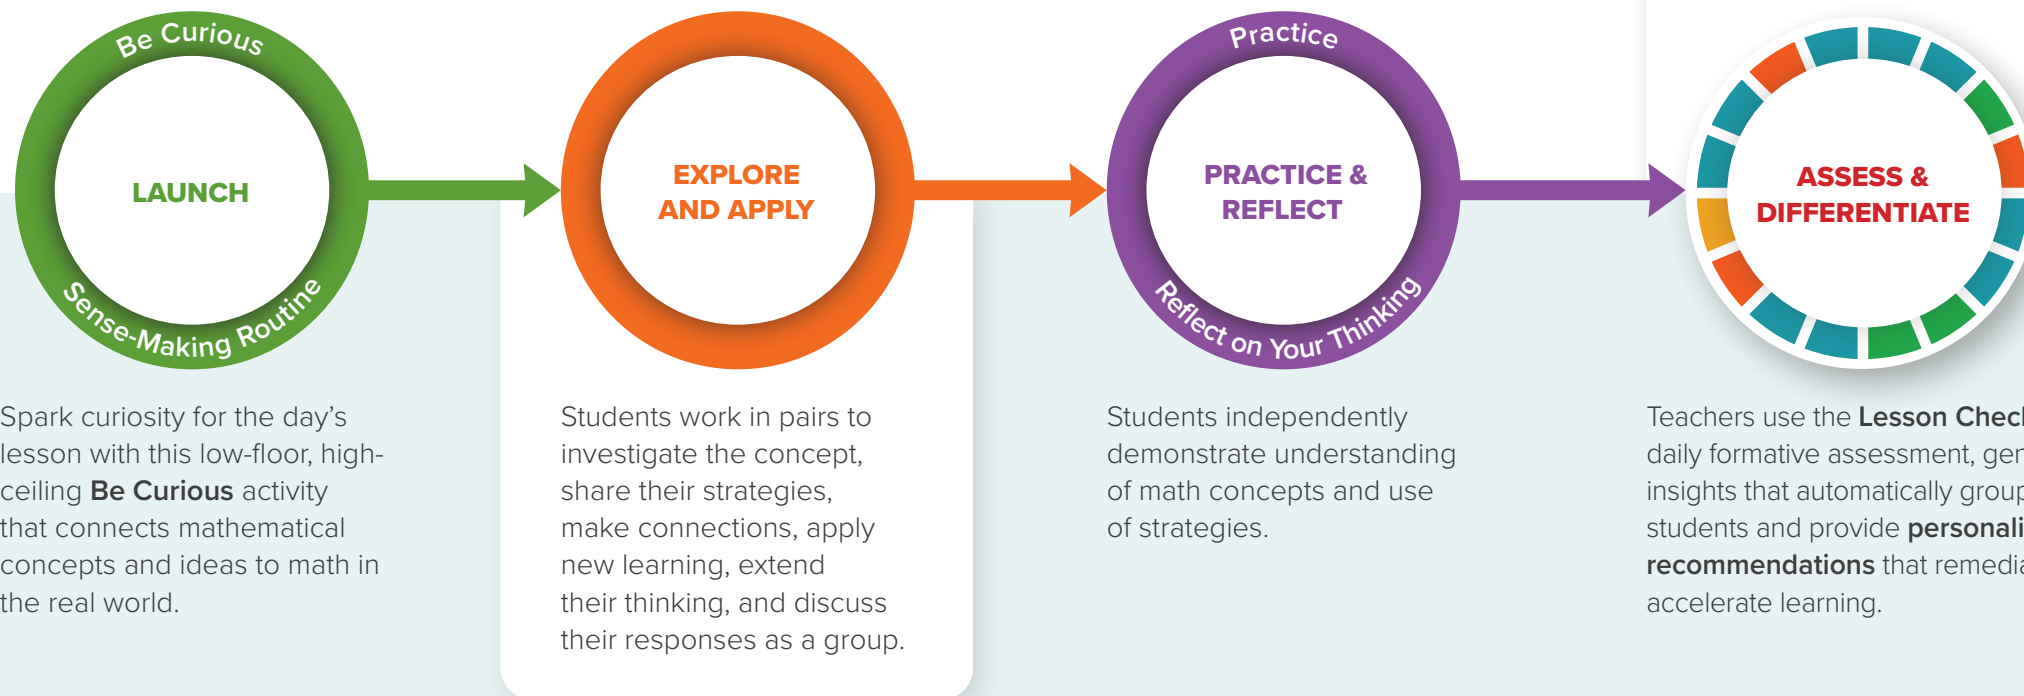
Be Curious

LAUNCH

Sense-Making Routine

EXPLORE AND APPLY

Practice

PRACTICE & REFLECT

Reflect on Your Thinking

ASSESS & DIFFERENTIATE

Spark curiosity for the day's lesson with this low-floor, high-ceiling **Be Curious** activity that connects mathematical concepts and ideas to math in the real world.

Students work in pairs to investigate the concept, share their strategies, make connections, apply new learning, extend their thinking, and discuss their responses as a group.

Students independently demonstrate understanding of math concepts and use of strategies.

Teachers use the **Lesson Chec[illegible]** daily formative assessment, ge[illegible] insights that automatically grou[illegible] students and provide **personali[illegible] recommendations** that remedi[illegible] accelerate learning.